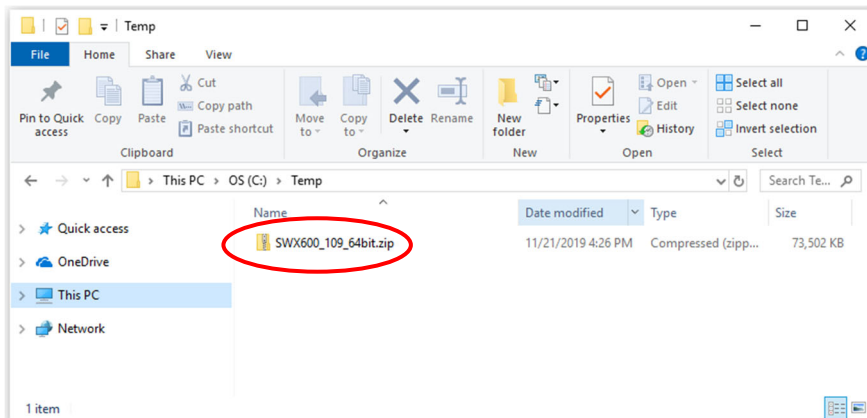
Temp

File Home Share View

Pin to Quick access Copy Paste Cut Copy path Paste shortcut

Clipboard

Move to Copy to Delete Rename

Organize

New folder

New

Properties Open Edit History

Open

Select all Select none Invert selection

Select

This PC > OS (C:) > Temp

Search Te...

Quick access

OneDrive

This PC

Network

| Name | Date modified | Type | Size |
|---|---|---|---|
| SWX600_109_64bit.zip | 11/21/2019 4:26 PM | Compressed (zipp... | 73,502 KB |

1 item